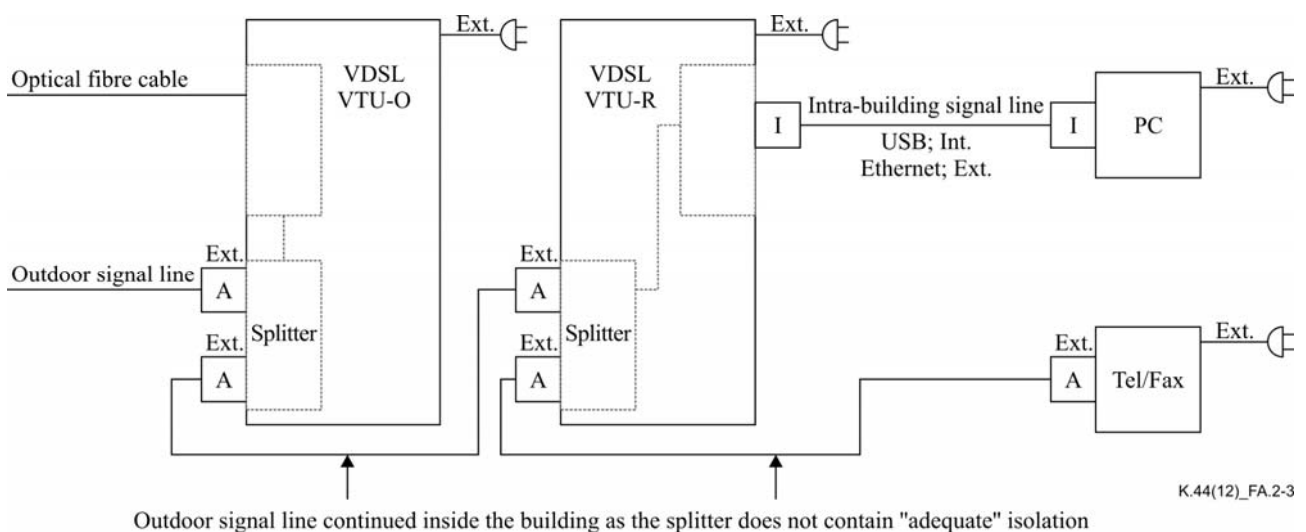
Ext.

Ext.

Optical fibre cable

VDSL
VTU-O

VDSL
VTU-R

I

Intra-building signal line

I

PC

Ext.

USB; Int.
Ethernet; Ext.

Ext.

Outdoor signal line

A

Splitter

Ext.

A

Ext.

A

Splitter

Ext.

A

Ext.

A

Tel/Fax

Ext.

K.44(12)_FA.2-3

Outdoor signal line continued inside the building as the splitter does not contain "adequate" isolation